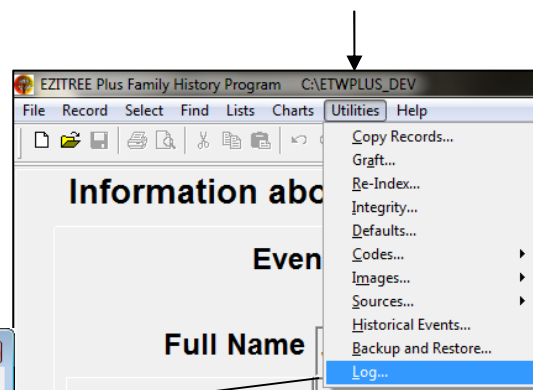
EZITREE Plus Family History Program C:\ETWPLUS_DEV

File Record Select Find Lists Charts Utilities Help

Information abo

Even

Full Name

Copy Records...
Graft...
Re-Index...
Integrity...
Defaults...
Codes...
Images...
Sources...
Historical Events...
Backup and Restore...
Log...